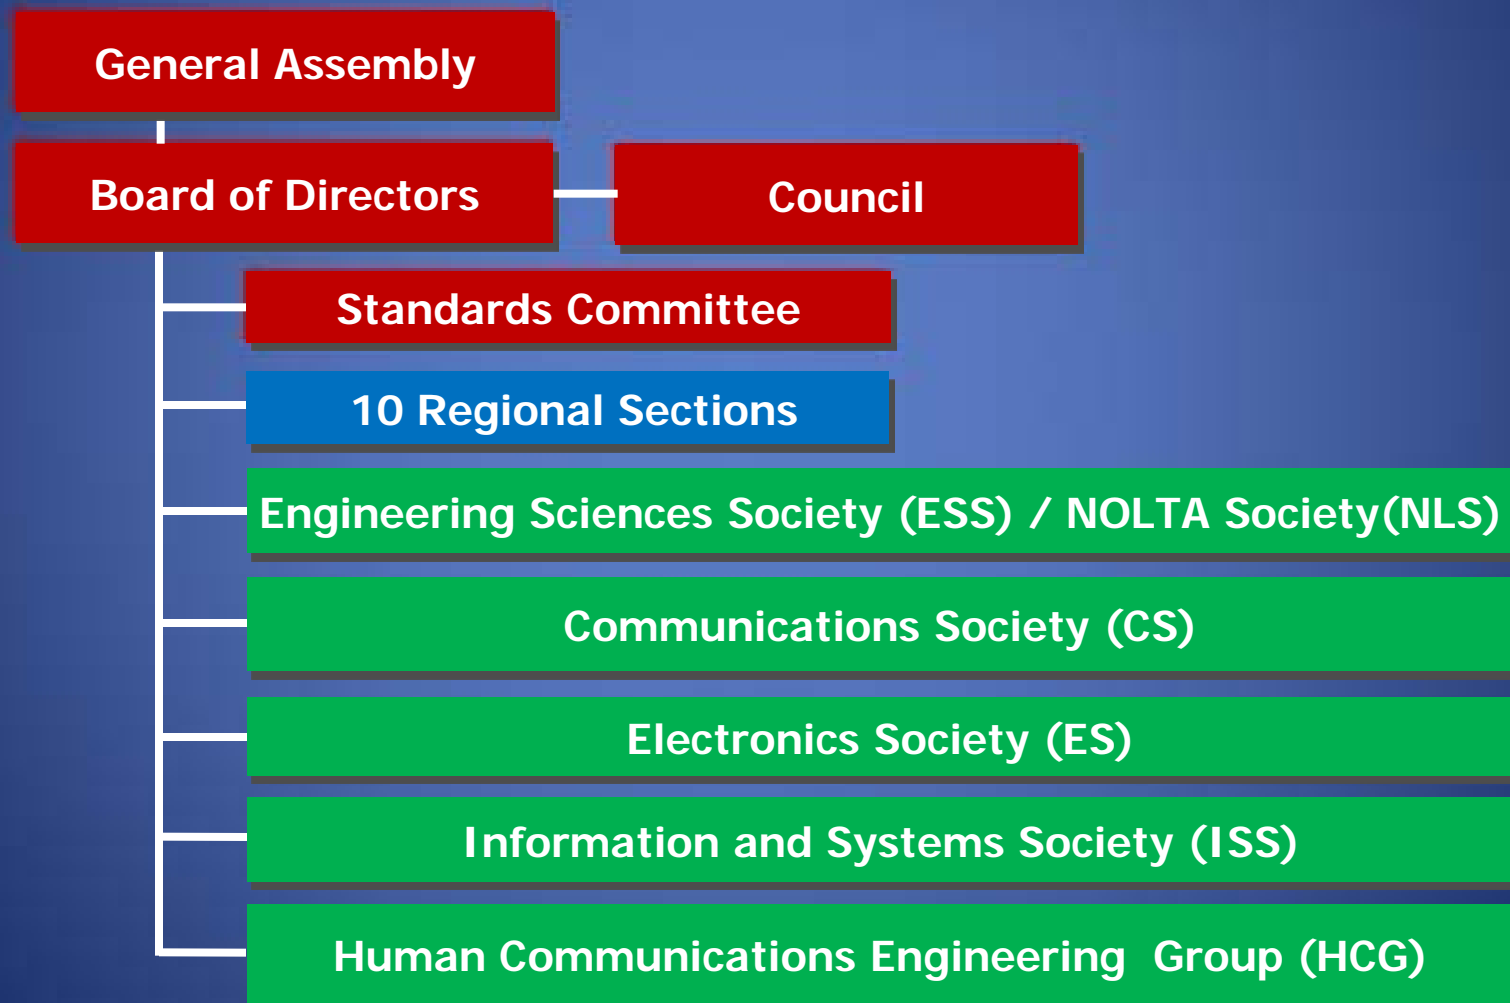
General Assembly

Board of Directors

Council

Standards Committee

10 Regional Sections

Engineering Sciences Society (ESS) / NOLTA Society(NLS)

Communications Society (CS)

Electronics Society (ES)

Information and Systems Society (ISS)

Human Communications Engineering Group (HCG)